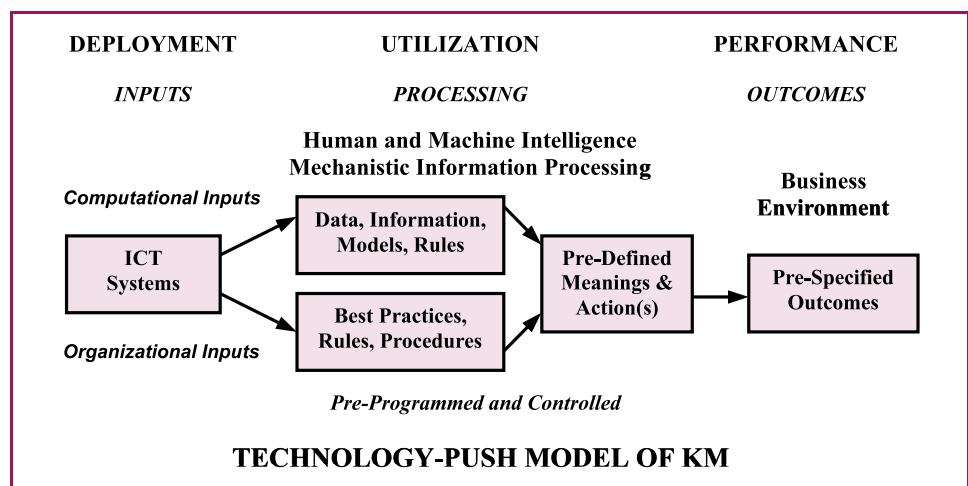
DEPLOYMENT

INPUTS

UTILIZATION

PROCESSING

PERFORMANCE

OUTCOMES

Human and Machine Intelligence
Mechanistic Information Processing

Computational Inputs

ICT Systems

Data, Information, Models, Rules

Best Practices, Rules, Procedures

Organizational Inputs

Pre-Defined Meanings & Action(s)

Business Environment

Pre-Specified Outcomes

Pre-Programmed and Controlled

TECHNOLOGY-PUSH MODEL OF KM